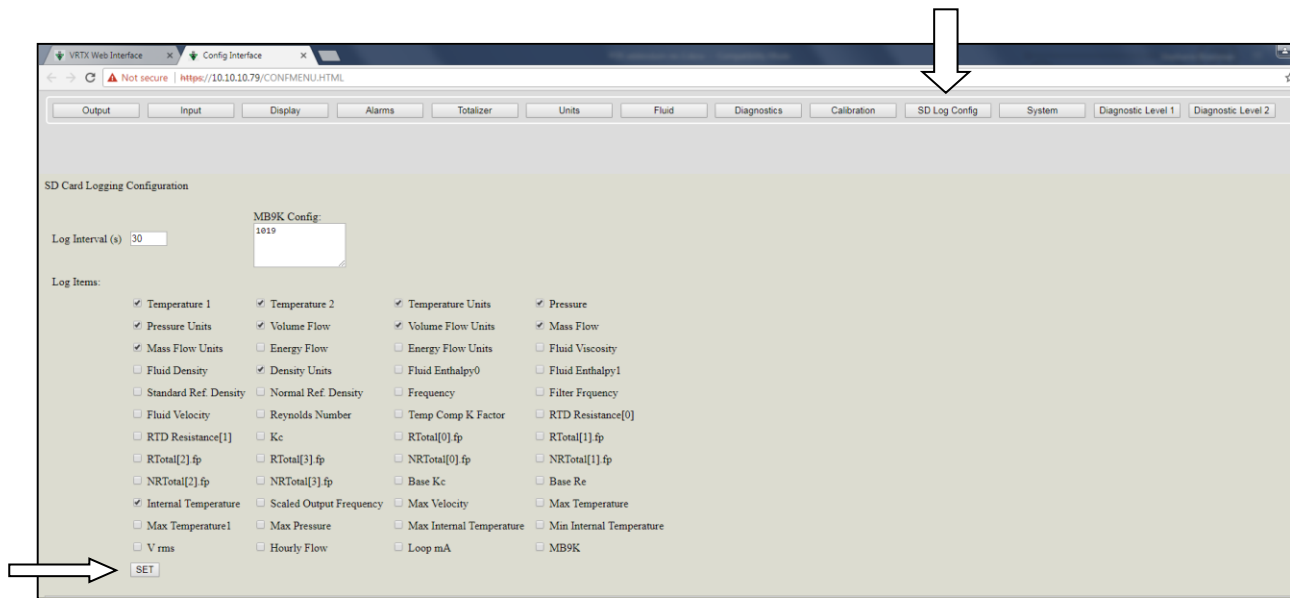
VRTX Web Interface × Config Interface ×

Not secure | https://10.10.10.79/CONFMENU.HTML

Output | Input | Display | Alarms | Totalizer | Units | Fluid | Diagnostics | Calibration | SD Log Config | System | Diagnostic Level 1 | Diagnostic Level 2

SD Card Logging Configuration

Log Interval (s) 30

MB9K Config:
1019

Log Items:

| | | | |
|---|---|---|---|
| Temperature 1 | Temperature 2 | Temperature Units | Pressure |
| Pressure Units | Volume Flow | Volume Flow Units | Mass Flow |
| Mass Flow Units | Energy Flow | Energy Flow Units | Fluid Viscosity |
| Fluid Density | Density Units | Fluid Enthalpy0 | Fluid Enthalpy1 |
| Standard Ref. Density | Normal Ref. Density | Frequency | Filter Frquency |
| Fluid Velocity | Reynolds Number | Temp Comp K Factor | RTD Resistance[0] |
| RTD Resistance[1] | Kc | RTotal[0].fp | RTotal[1].fp |
| RTotal[2].fp | RTotal[3].fp | NRTotal[0].fp | NRTotal[1].fp |
| NRTotal[2].fp | NRTotal[3].fp | Base Kc | Base Re |
| Internal Temperature | Scaled Output Frequency | Max Velocity | Max Temperature |
| Max Temperature1 | Max Pressure | Max Internal Temperature | Min Internal Temperature |
| V rms | Hourly Flow | Loop mA | MB9K |

SET